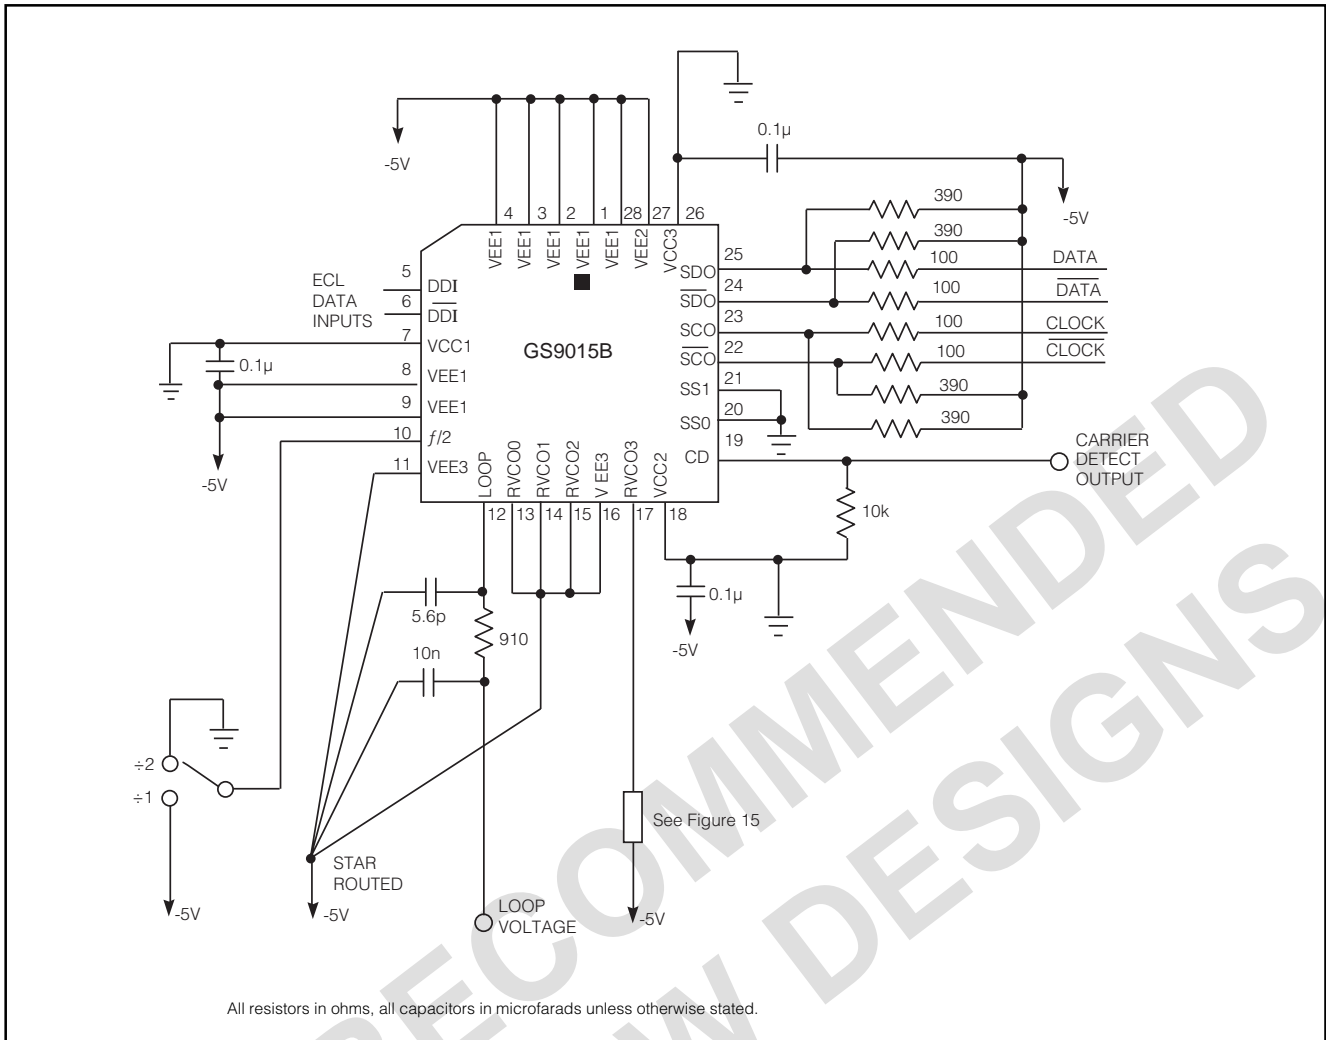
-5V

4 3 2 1 28 27 26

VEE1 VEE1 VEE1 VEE1 VEE1 VEE2 VCC3

0.1µ

-5V

390
390
100
100
100
100
390
390

DATA
$\overline{\text{DATA}}$
CLOCK
$\overline{\text{CLOCK}}$

ECL DATA INPUTS

5 DDI
6 $\overline{\text{DDI}}$
7 VCC1
8 VEE1
9 VEE1
10 $f/2$
11 VEE3

0.1µ

-5V

GS9015B

25 SDO
24 $\overline{\text{SDO}}$
23 SCO
22 $\overline{\text{SCO}}$
21 SS1
20 SS0
19 CD

CARRIER DETECT OUTPUT

10k

LOOP RVCO0 RVCO1 RVCO2 V EE3 RVCO3 VCC2
12 13 14 15 16 17 18

0.1µ

-5V

5.6p
910
10n

÷2
÷1

-5V

STAR ROUTED

-5V

LOOP VOLTAGE

See Figure 15

-5V

All resistors in ohms, all capacitors in microfarads unless otherwise stated.

NOT RECOMMENDED FOR NEW DESIGNS